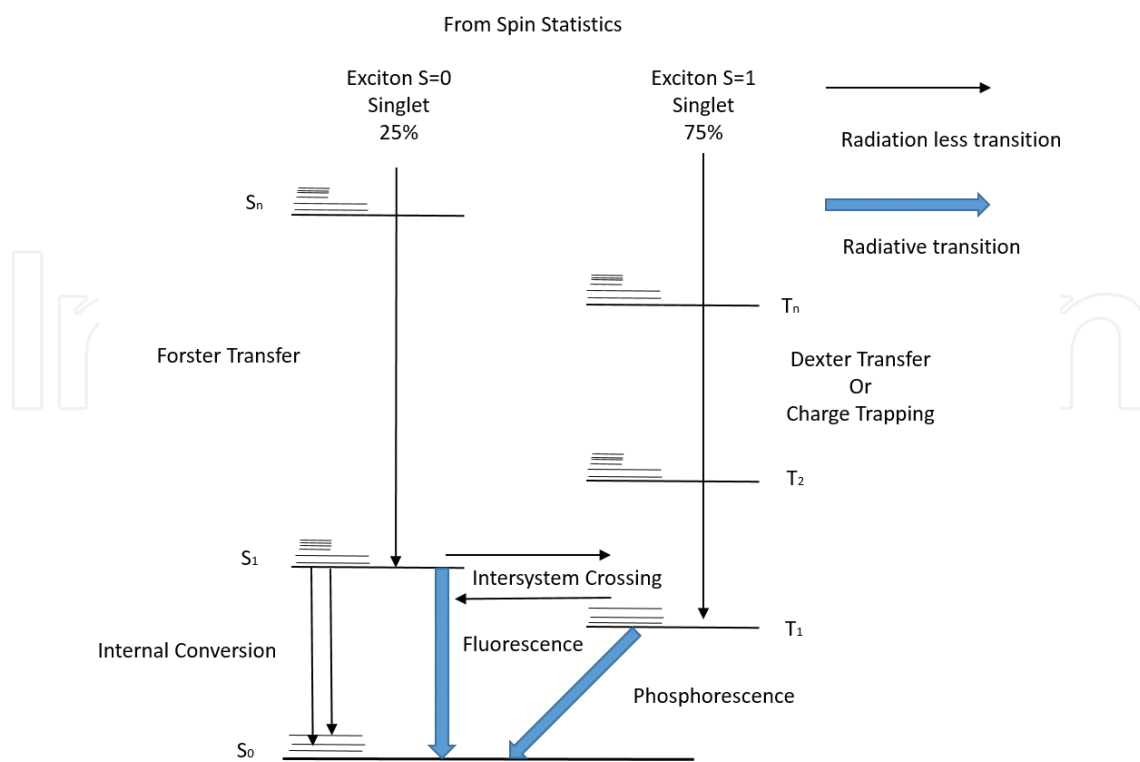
From Spin Statistics

Exciton S=0
Singlet
25%

Exciton S=1
Singlet
75%

Radiation less transition

Radiative transition

$S_n$

$T_n$

Forster Transfer

Dexter Transfer
Or
Charge Trapping

$T_2$

$S_1$

Intersystem Crossing

$T_1$

Internal Conversion

Fluorescence

Phosphorescence

$S_0$